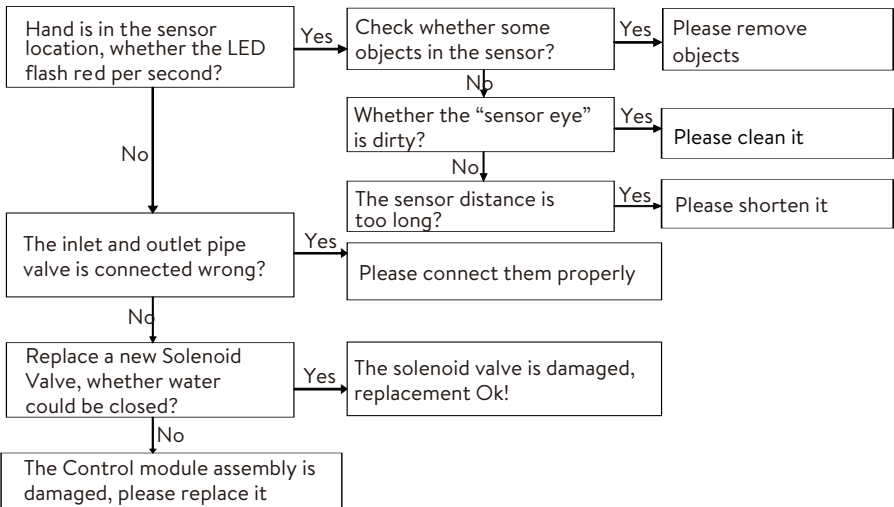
Hand is in the sensor location, whether the LED flash red per second?

Yes

Check whether some objects in the sensor?

Yes

Please remove objects

No

Whether the "sensor eye" is dirty?

Yes

Please clean it

No

The sensor distance is too long?

Yes

Please shorten it

No

The inlet and outlet pipe valve is connected wrong?

Yes

Please connect them properly

No

Replace a new Solenoid Valve, whether water could be closed?

Yes

The solenoid valve is damaged, replacement Ok!

No

The Control module assembly is damaged, please replace it